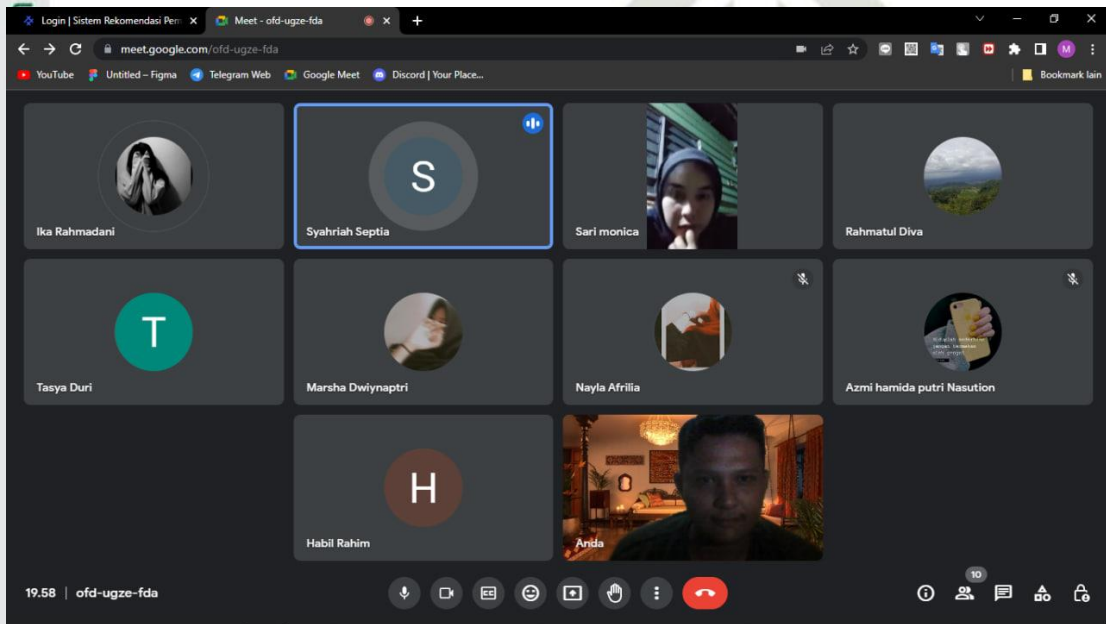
Login | Sistem Rekomendasi Pen ×
Meet - ofd-ugze-fda ×
+

meet.google.com/ofd-ugze-fda

YouTube Untitled – Figma Telegram Web Google Meet Discord | Your Place...
Bookmark lain

Ika Rahmadani

S
Syahriah Septia

Sari monica

Rahmatul Diva

T
Tasya Duri

Marsha Dwiynaptri

Nayla Afrilia

Azmi hamida putri Nasution

H
Habil Rahim

Anda

19.58 | ofd-ugze-fda

10

M